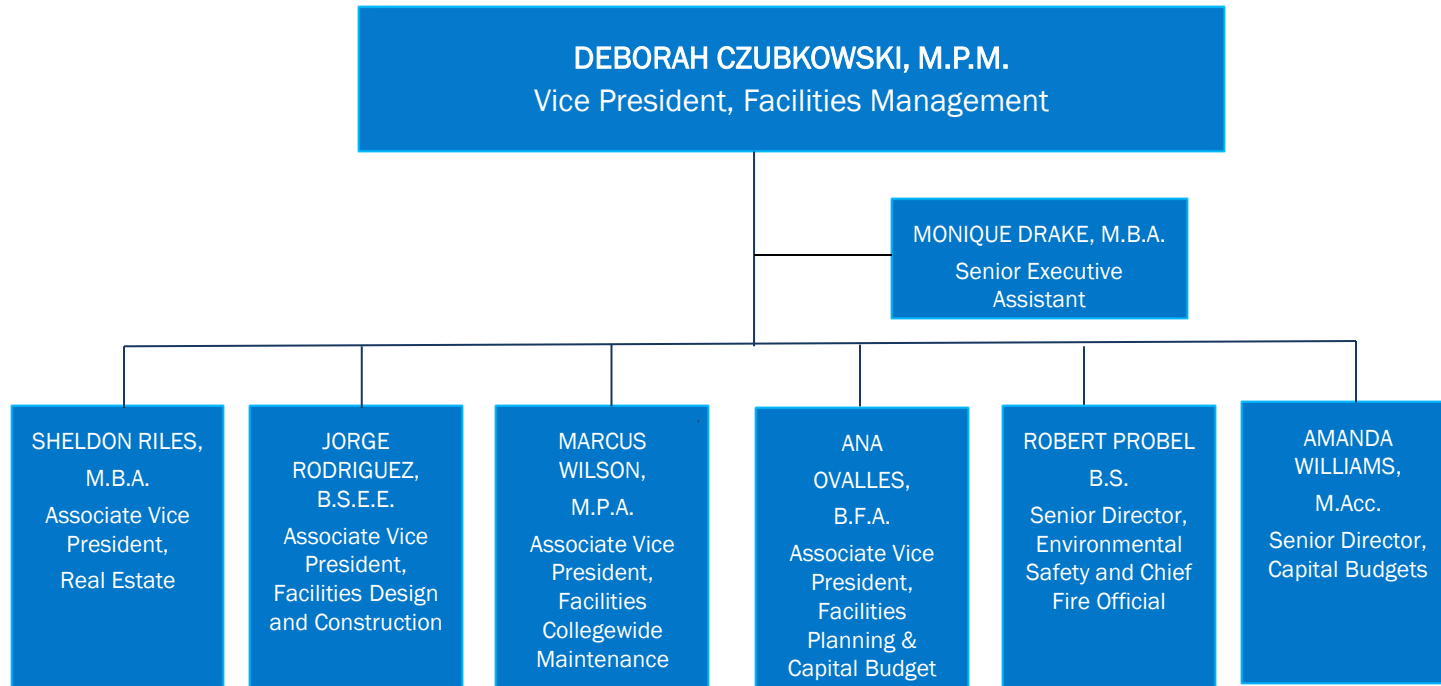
DEBORAH CZUBKOWSKI, M.P.M.
Vice President, Facilities Management

MONIQUE DRAKE, M.B.A.
Senior Executive Assistant

SHELDON RILES, M.B.A.
Associate Vice President,
Real Estate

JORGE RODRIGUEZ, B.S.E.E.
Associate Vice President, Facilities Design and Construction

MARCUS WILSON, M.P.A.
Associate Vice President, Facilities Collegewide Maintenance

ANA OVALLES, B.F.A.
Associate Vice President, Facilities Planning & Capital Budget

ROBERT PROBEL B.S.
Senior Director, Environmental Safety and Chief Fire Official

AMANDA WILLIAMS, M.Acc.
Senior Director, Capital Budgets